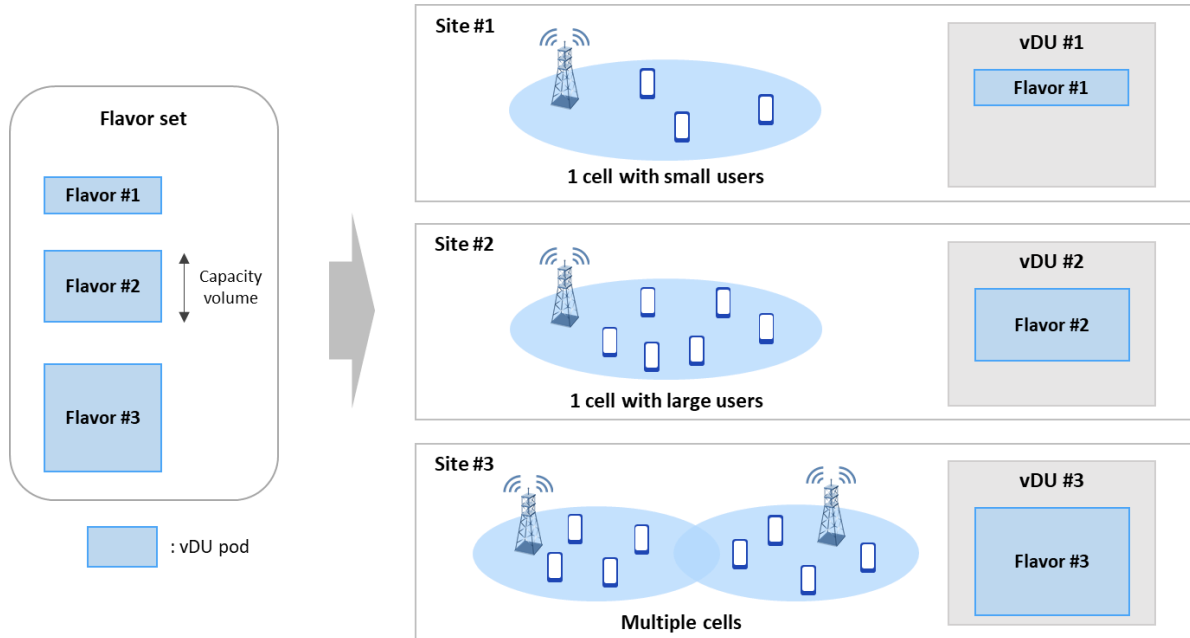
Flavor set

Flavor #1

Flavor #2

Capacity volume

Flavor #3

: vDU pod

Site #1

1 cell with small users

vDU #1

Flavor #1

Site #2

1 cell with large users

vDU #2

Flavor #2

Site #3

Multiple cells

vDU #3

Flavor #3